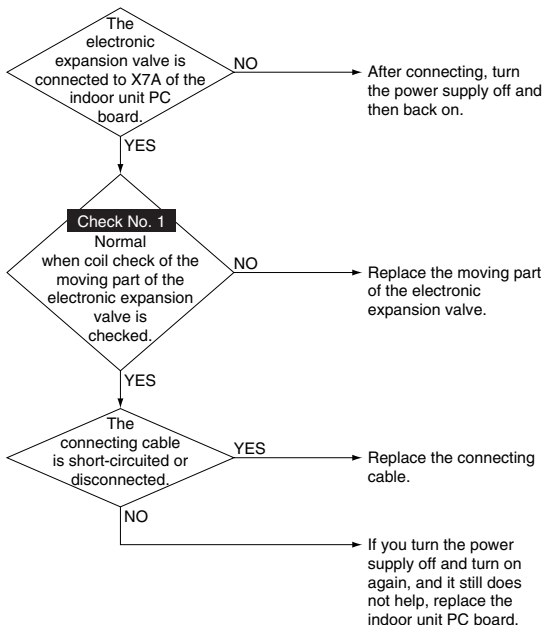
The electronic expansion valve is connected to X7A of the indoor unit PC board.

NO

After connecting, turn the power supply off and then back on.

YES

Check No. 1

Normal when coil check of the moving part of the electronic expansion valve is checked.

NO

Replace the moving part of the electronic expansion valve.

YES

The connecting cable is short-circuited or disconnected.

YES

Replace the connecting cable.

NO

If you turn the power supply off and turn on again, and it still does not help, replace the indoor unit PC board.